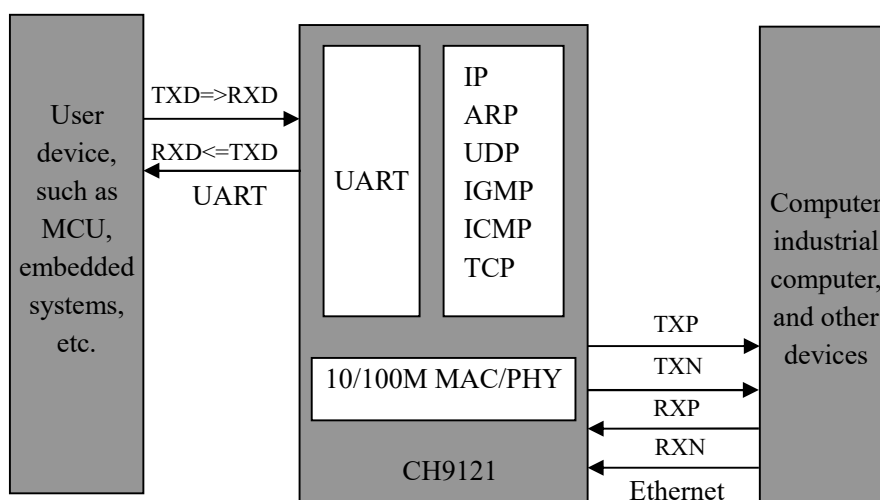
User device, such as MCU, embedded systems, etc.

TXD=>RXD

RXD<=TXD

UART

UART

IP
ARP
UDP
IGMP
ICMP
TCP

10/100M MAC/PHY

CH9121

TXP

TXN

RXP

RXN

Ethernet

Computer industrial computer, and other devices